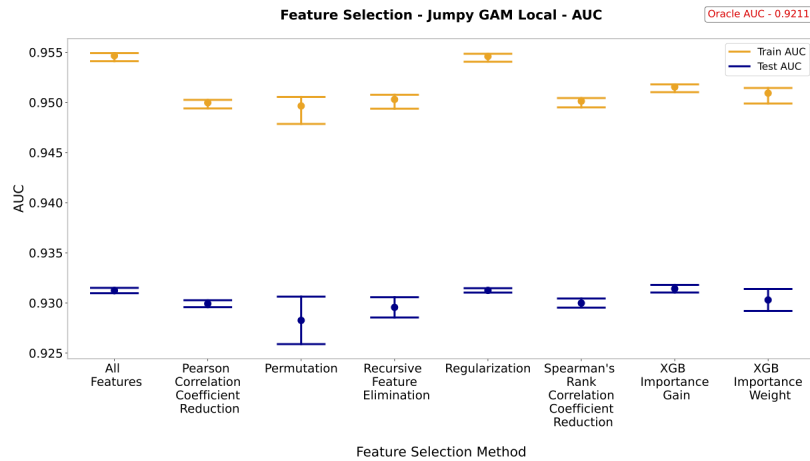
Feature Selection - Jumpy GAM Local - AUC

Oracle AUC - 0.9211

Train AUC
Test AUC

AUC

0.955
0.950
0.945
0.940
0.935
0.930
0.925

All Features

Pearson Correlation Coefficient Reduction

Permutation

Recursive Feature Elimination

Regularization

Spearman's Rank Correlation Coefficient Reduction

XGB Importance Gain

XGB Importance Weight

Feature Selection Method